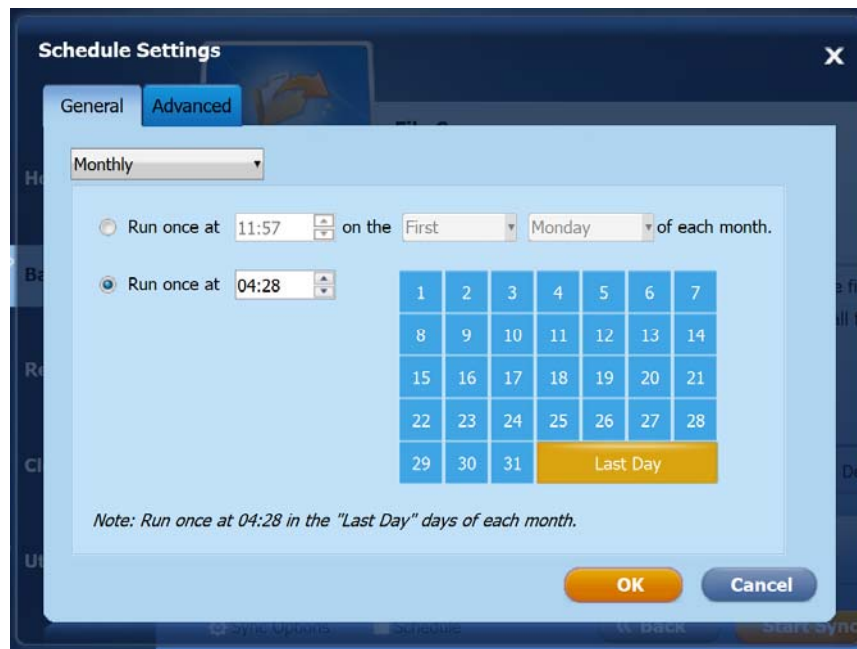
Schedule Settings

General Advanced

Monthly

Run once at 11:57 on the First Monday of each month.

Run once at 04:28

| 1 | 2 | 3 | 4 | 5 | 6 | 7 |
|---|---|---|---|---|---|---|
| 8 | 9 | 10 | 11 | 12 | 13 | 14 |
| 15 | 16 | 17 | 18 | 19 | 20 | 21 |
| 22 | 23 | 24 | 25 | 26 | 27 | 28 |
| 29 | 30 | 31 | Last Day | | | |

Note: Run once at 04:28 in the "Last Day" days of each month.

OK Cancel